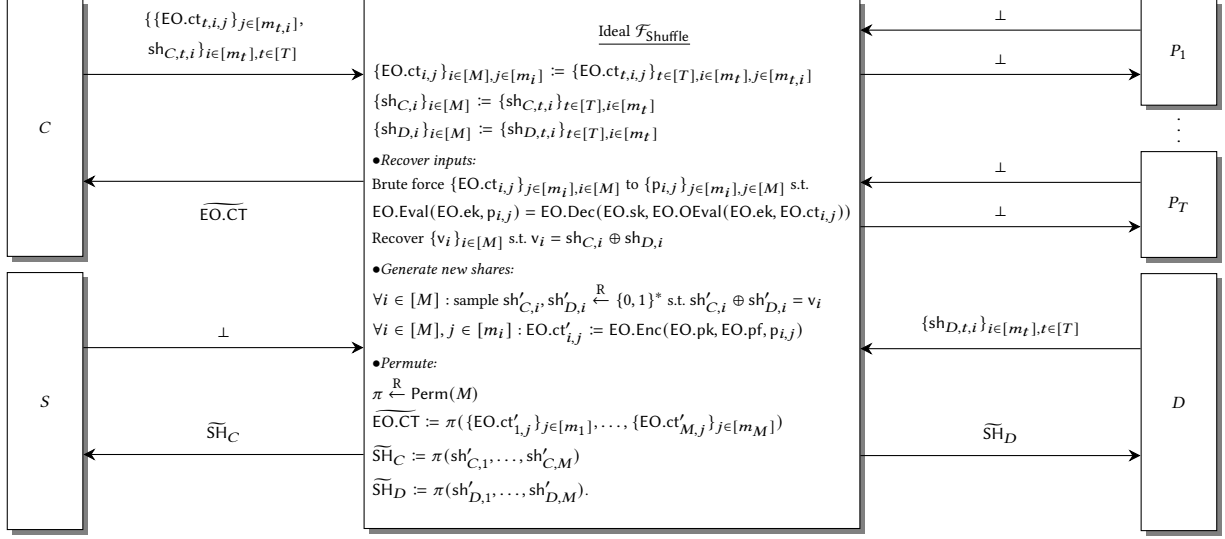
$\{\{\mathsf{EO.ct}_{t,i,j}\}_{j\in[m_{t,i}]},$

$\mathsf{sh}_{C,t,i}\}_{i\in[m_t],t\in[T]}$

$C$

$\widetilde{\mathsf{EO.CT}}$

Ideal $\mathcal{F}_{\mathsf{Shuffle}}$

$\{\mathsf{EO.ct}_{i,j}\}_{i\in[M],j\in[m_i]} := \{\mathsf{EO.ct}_{t,i,j}\}_{t\in[T],i\in[m_t],j\in[m_{t,i}]}$

$\{\mathsf{sh}_{C,i}\}_{i\in[M]} := \{\mathsf{sh}_{C,t,i}\}_{t\in[T],i\in[m_t]}$

$\{\mathsf{sh}_{D,i}\}_{i\in[M]} := \{\mathsf{sh}_{D,t,i}\}_{t\in[T],i\in[m_t]}$

•Recover inputs:

Brute force $\{\mathsf{EO.ct}_{i,j}\}_{j\in[m_i],i\in[M]}$ to $\{\mathsf{p}_{i,j}\}_{j\in[m_i],j\in[M]}$ s.t.

$\mathsf{EO.Eval}(\mathsf{EO.ek},\mathsf{p}_{i,j}) = \mathsf{EO.Dec}(\mathsf{EO.sk},\mathsf{EO.OEval}(\mathsf{EO.ek},\mathsf{EO.ct}_{i,j}))$

Recover $\{\mathsf{v}_i\}_{i\in[M]}$ s.t. $\mathsf{v}_i = \mathsf{sh}_{C,i}\oplus\mathsf{sh}_{D,i}$

•Generate new shares:

$\forall i\in[M]$ : sample $\mathsf{sh}'_{C,i},\mathsf{sh}'_{D,i}\xleftarrow{R}\{0,1\}^*$ s.t. $\mathsf{sh}'_{C,i}\oplus\mathsf{sh}'_{D,i}=\mathsf{v}_i$

$\forall i\in[M], j\in[m_i]$ : $\mathsf{EO.ct}'_{i,j} := \mathsf{EO.Enc}(\mathsf{EO.pk},\mathsf{EO.pf},\mathsf{p}_{i,j})$

•Permute:

$\pi\xleftarrow{R}\mathsf{Perm}(M)$

$\widetilde{\mathsf{EO.CT}} := \pi(\{\mathsf{EO.ct}'_{1,j}\}_{j\in[m_1]},\ldots,\{\mathsf{EO.ct}'_{M,j}\}_{j\in[m_M]})$

$\widetilde{\mathsf{SH}}_C := \pi(\mathsf{sh}'_{C,1},\ldots,\mathsf{sh}'_{C,M})$

$\widetilde{\mathsf{SH}}_D := \pi(\mathsf{sh}'_{D,1},\ldots,\mathsf{sh}'_{D,M})$.

$\perp$

$P_1$

$\perp$

$\perp$

$P_T$

$\perp$

$S$

$\perp$

$\widetilde{\mathsf{SH}}_C$

$\{\mathsf{sh}_{D,t,i}\}_{i\in[m_t],t\in[T]}$

$D$

$\widetilde{\mathsf{SH}}_D$